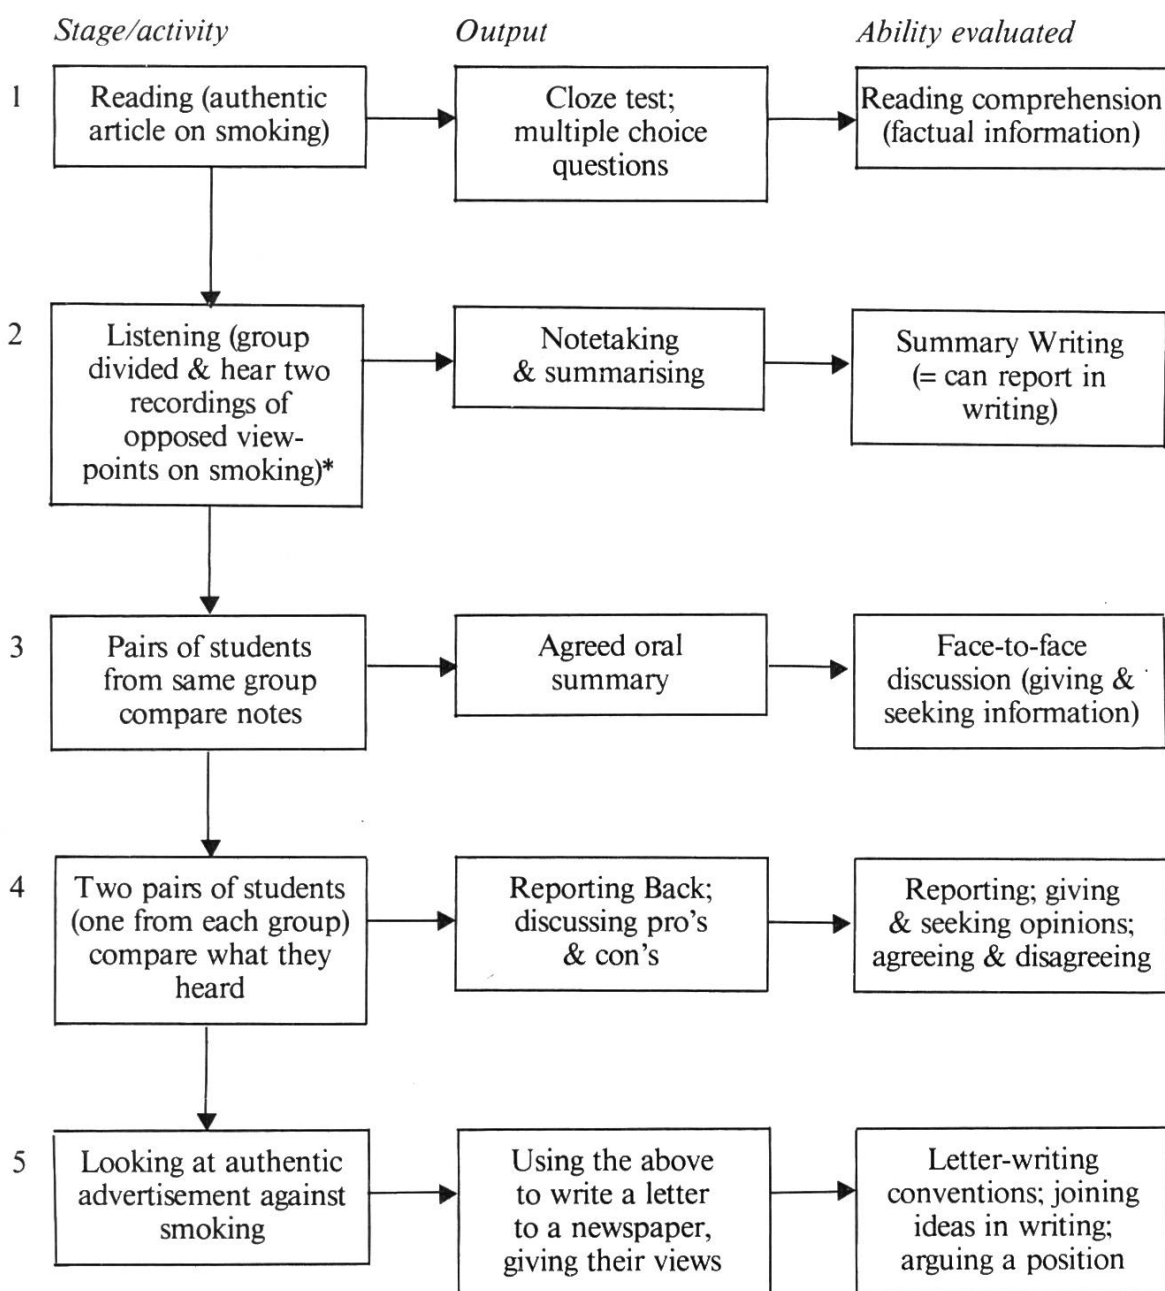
Stage/activity

Output

Ability evaluated

1

Reading (authentic article on smoking)

Cloze test; multiple choice questions

Reading comprehension (factual information)

2

Listening (group divided & hear two recordings of opposed viewpoints on smoking)*

Notetaking & summarising

Summary Writing (= can report in writing)

3

Pairs of students from same group compare notes

Agreed oral summary

Face-to-face discussion (giving & seeking information)

4

Two pairs of students (one from each group) compare what they heard

Reporting Back; discussing pro's & con's

Reporting; giving & seeking opinions; agreeing & disagreeing

5

Looking at authentic advertisement against smoking

Using the above to write a letter to a newspaper, giving their views

Letter-writing conventions; joining ideas in writing; arguing a position